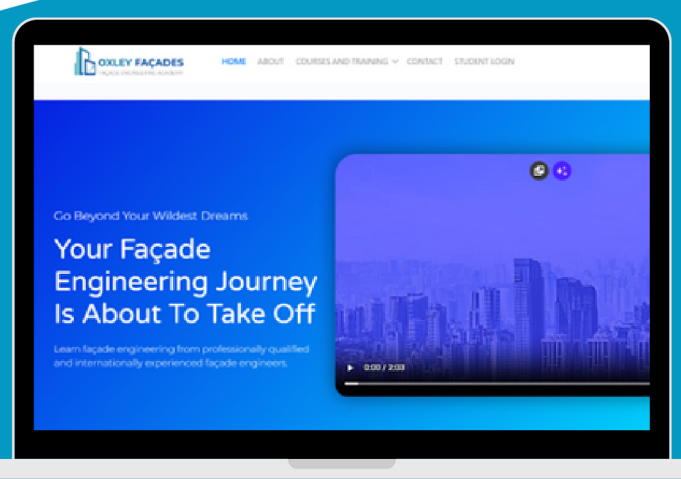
OXLEY FAÇADES
FAÇADE ENGINEERING ACADEMY

HOME ABOUT COURSES AND TRAINING CONTACT STUDENT LOGIN

Go Beyond Your Wildest Dreams

Your Façade Engineering Journey Is About To Take Off

Learn façade engineering from professionally qualified and internationally experienced façade engineers.

0:00 / 2:03